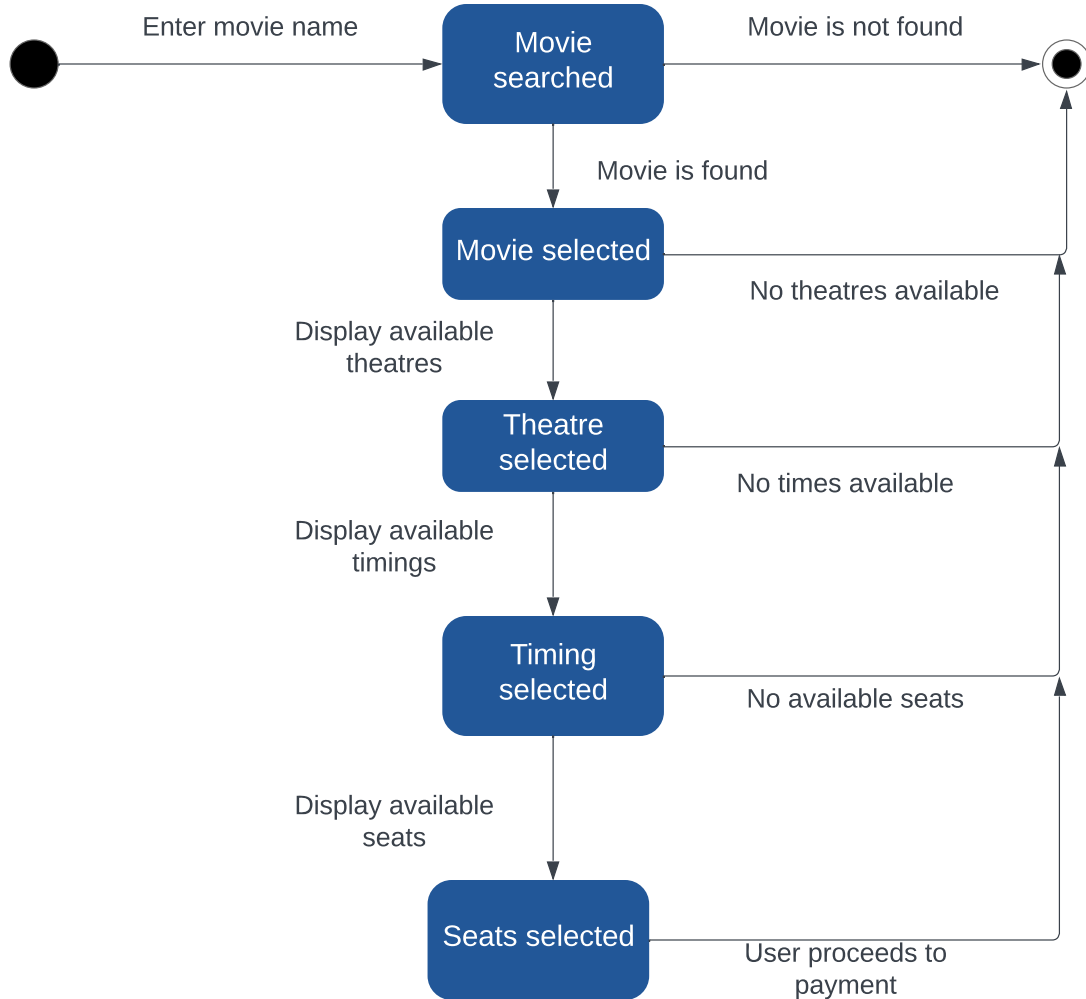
Enter movie name

Movie searched

Movie is not found

Movie is found

Movie selected

No theatres available

Display available theatres

Theatre selected

No times available

Display available timings

Timing selected

No available seats

Display available seats

Seats selected

User proceeds to payment